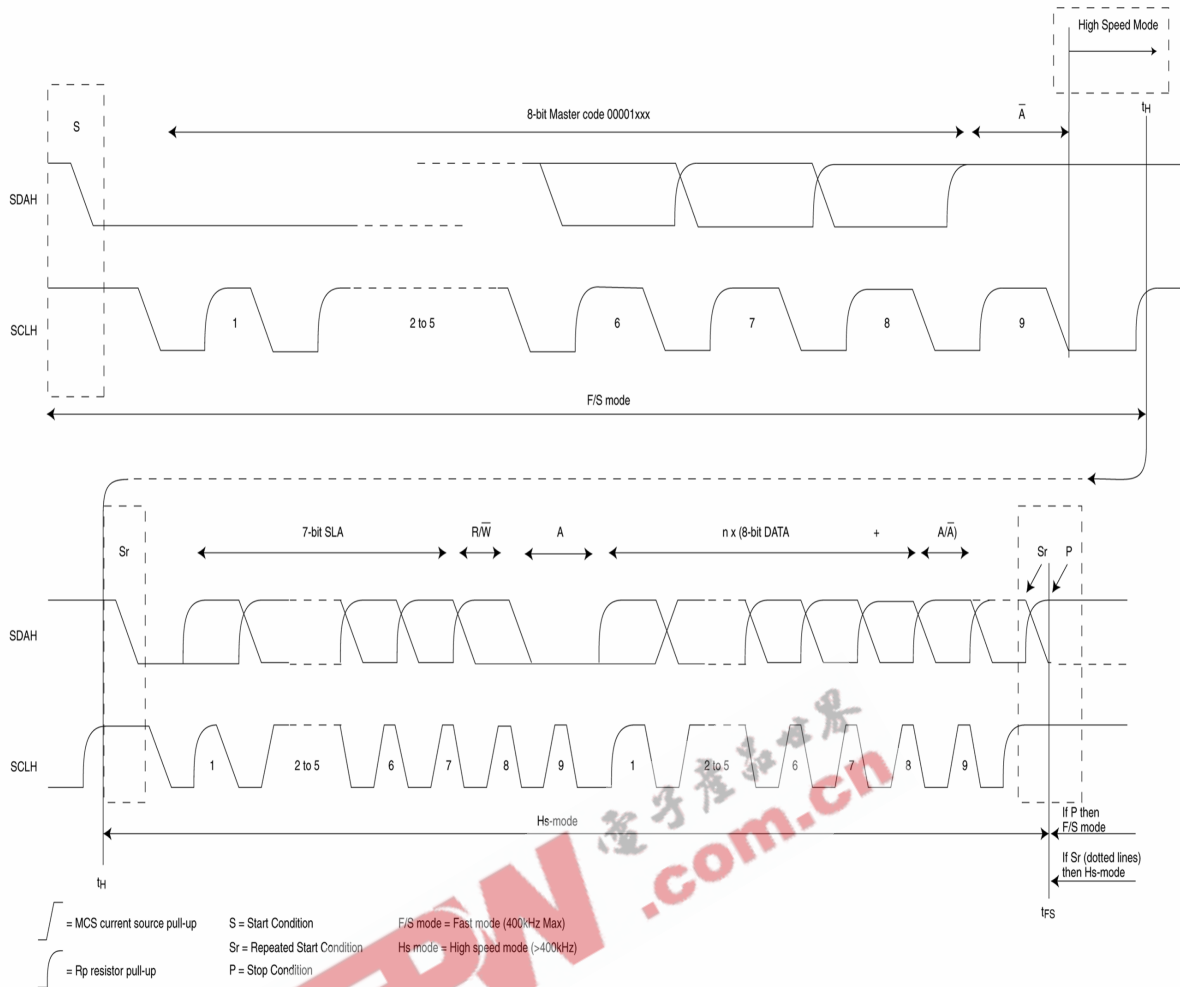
High Speed Mode

S

8-bit Master code 00001xxx

$\overline{A}$

$t_H$

SDAH

SCLH

1

2 to 5

6

7

8

9

F/S mode

Sr

7-bit SLA

R/$\overline{W}$

A

n x (8-bit DATA

+

A/$\overline{A}$)

Sr

P

SDAH

SCLH

1

2 to 5

6

7

8

9

1

2 to 5

6

7

8

9

Hs-mode

If P then F/S mode

If Sr (dotted lines) then Hs-mode

$t_H$

$t_{FS}$

= MCS current source pull-up

= Rp resistor pull-up

S = Start Condition

Sr = Repeated Start Condition

P = Stop Condition

F/S mode = Fast mode (400kHz Max)

Hs mode = High speed mode (>400kHz)

电子产品世界 .com.cn